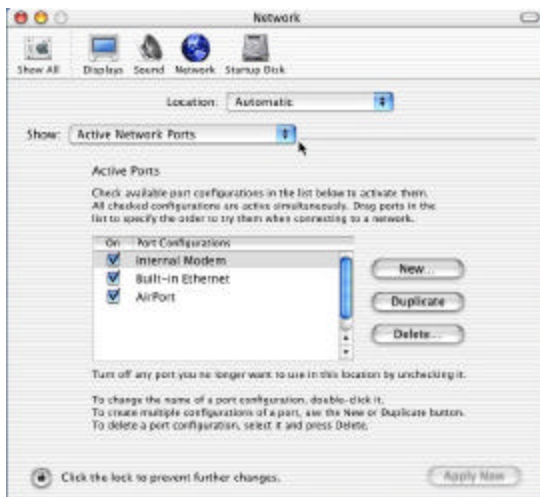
Network

Show All Displays Sound Network Startup Disk

Location: Automatic

Show: Active Network Ports

Active Ports

Check available port configurations in the list below to activate them. All checked configurations are active simultaneously. Drag ports in the list to specify the order to try them when connecting to a network.

| On | Port Configurations |
|---|---|
| ☑ | Internal Modem |
| ☑ | Built-in Ethernet |
| ☑ | AirPort |

New...

Duplicate

Delete...

Turn off any port you no longer want to use in this location by unchecking it.

To change the name of a port configuration, double-click it.
To create multiple configurations of a port, use the New or Duplicate button.
To delete a port configuration, select it and press Delete.

Click the lock to prevent further changes.

Apply Now